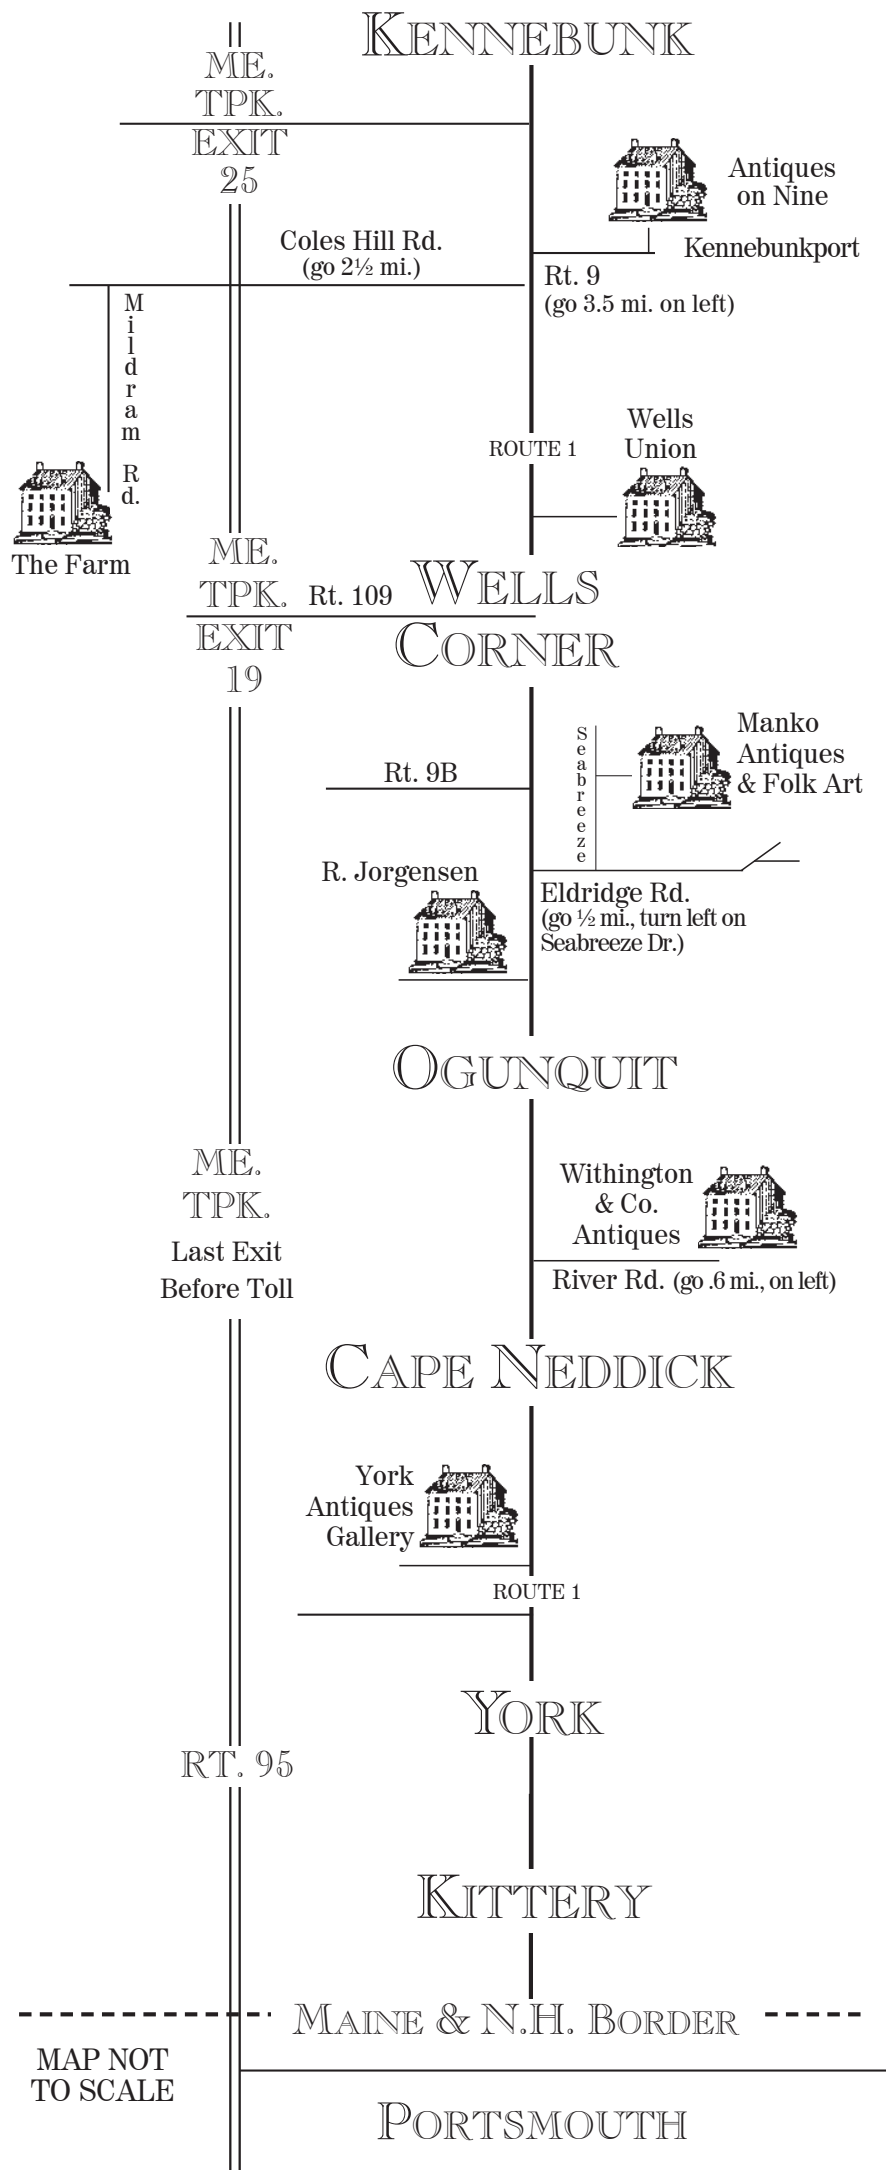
KENNEBUNK

ME. TPK. EXIT 25

Antiques on Nine

Kennebunkport

Coles Hill Rd. (go 2½ mi.)

Rt. 9 (go 3.5 mi. on left)

Mildram Rd.

The Farm

ROUTE 1

Wells Union

ME. TPK. EXIT 19

Rt. 109

WELLS CORNER

Rt. 9B

Seabreeze

Manko Antiques & Folk Art

R. Jorgensen

Eldridge Rd. (go ½ mi., turn left on Seabreeze Dr.)

OGUNQUIT

ME. TPK. Last Exit Before Toll

Withington & Co. Antiques

River Rd. (go .6 mi., on left)

CAPE NEDDICK

York Antiques Gallery

ROUTE 1

YORK

RT. 95

KITTERY

MAINE & N.H. BORDER

MAP NOT TO SCALE

PORTSMOUTH